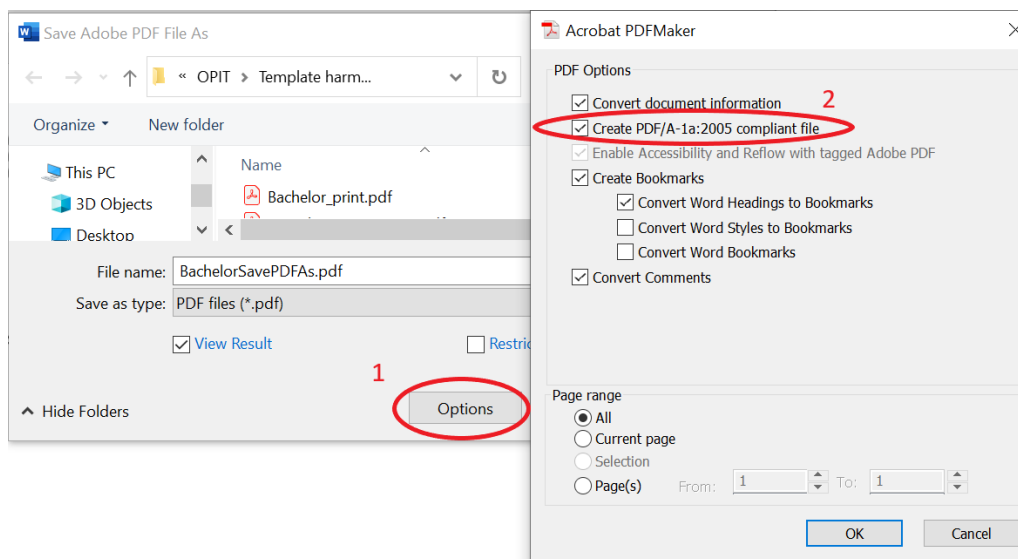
Save Adobe PDF File As

« OPIT > Template harm...

Organize ▾ New folder

This PC
3D Objects
Desktop

Name
Bachelor_print.pdf

File name: BachelorSavePDFAs.pdf
Save as type: PDF files (*.pdf)

View Result
Restric

1

Hide Folders
Options

Acrobat PDFMaker

PDF Options
Convert document information
2
Create PDF/A-1a:2005 compliant file
Enable Accessibility and Reflow with tagged Adobe PDF
Create Bookmarks
Convert Word Headings to Bookmarks
Convert Word Styles to Bookmarks
Convert Word Bookmarks
Convert Comments

Page range
All
Current page
Selection
Page(s) From: 1 To: 1

OK
Cancel